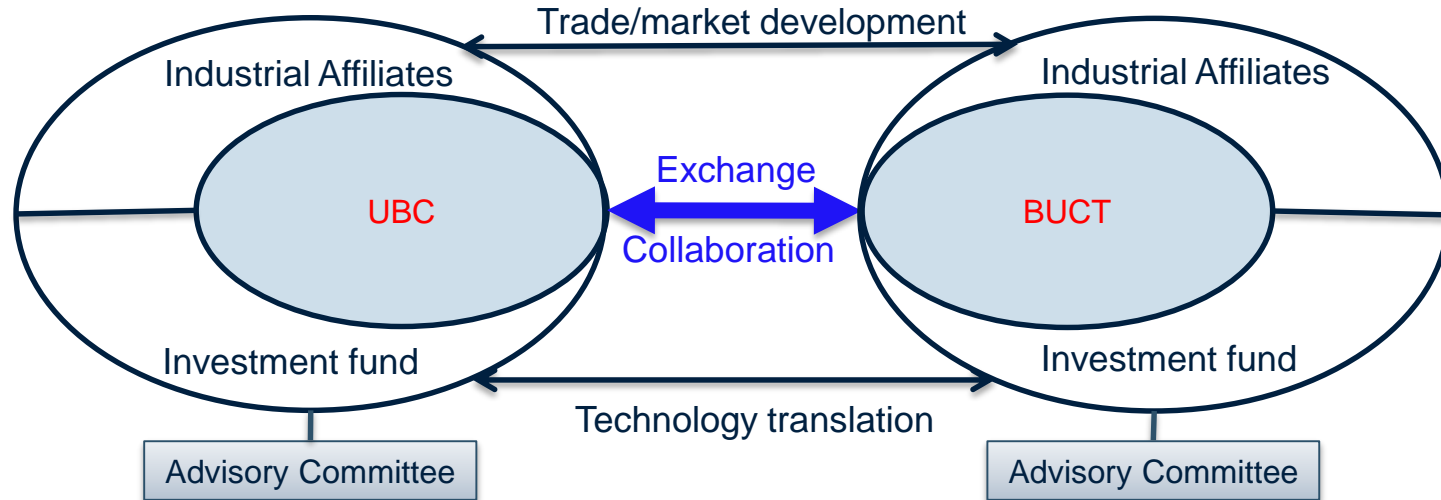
Trade/market development

Industrial Affiliates

UBC

Investment fund

Advisory Committee

Exchange

Collaboration

Technology translation

Industrial Affiliates

BUCT

Investment fund

Advisory Committee